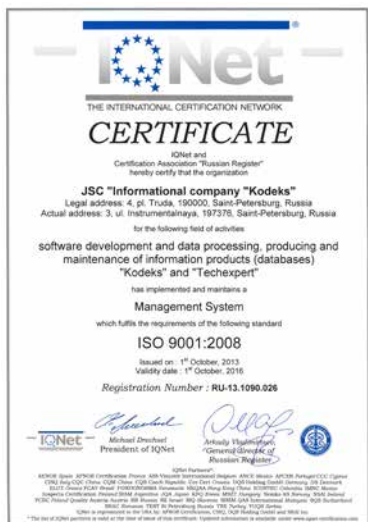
IQNet

THE INTERNATIONAL CERTIFICATION NETWORK

CERTIFICATE

IQNet and
Certification Association "Russian Register"
hereby certify that the organization

JSC "Informational company "Kodeks"
Legal address: 4, pl. Truda, 190000, Saint-Petersburg, Russia
Actual address: 3, ul. Instrumentalnaya, 197376, Saint-Petersburg, Russia

for the following field of activities

software development and data processing, producing and maintenance of information products (databases) "Kodeks" and "Techexpert"

has implemented and maintains a

Management System

which fulfills the requirements of the following standard

ISO 9001:2008

Issued on : 1st October, 2013
Validity date : 1st October, 2016

Registration Number : RU-13.1090.026

IQNet

Michael Drechsel
President of IQNet

Arkady Vladimirov
General director of Russian Register

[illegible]

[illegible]